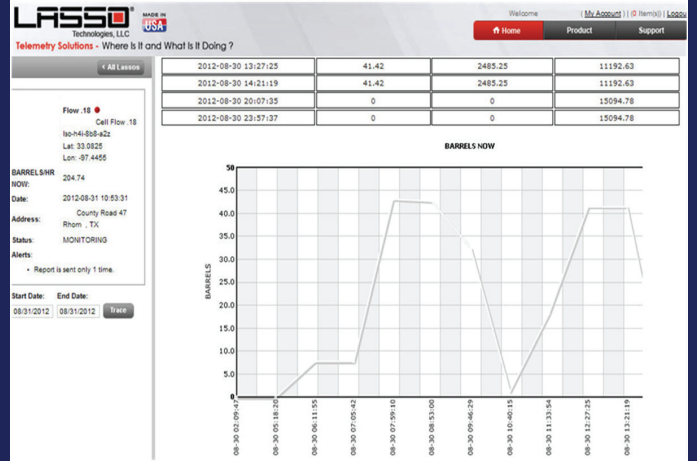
LASSO Technologies, LLC MADE IN USA

Telemetry Solutions - Where Is It and What Is It Doing ?

Welcome | My Account | | (0 Item(s)) | Logou

Home Product Support

< All Lassos

Flow .18

Cell Flow .18

lso-h4i-8b8-a2z

Lat: 33.0825

Lon: -97.4455

BARRELS/HR NOW: 204.74

Date: 2012-08-31 10:53:31

Address: County Road 47 Rhom , TX

Status: MONITORING

Alerts:

• Report is sent only 1 time.

Start Date: End Date:

08/31/2012 08/31/2012 Trace

| 2012-08-30 13:27:25 | 41.42 | 2485.25 | 11192.63 |
|---|---|---|---|
| 2012-08-30 14:21:19 | 41.42 | 2485.25 | 11192.63 |
| 2012-08-30 20:07:35 | 0 | 0 | 15094.78 |
| 2012-08-30 23:57:37 | 0 | 0 | 15094.78 |

BARRELS NOW

BARRELS

50
45.0
40.0
35.0
30.0
25.0
20.0
15.0
10.0
5.0
0

08-30 02:09:47
08-30 05:18:20
08-30 06:11:55
08-30 07:05:42
08-30 07:59:10
08-30 08:53:00
08-30 09:46:29
08-30 10:40:15
08-30 11:33:54
08-30 12:27:25
08-30 13:21:19